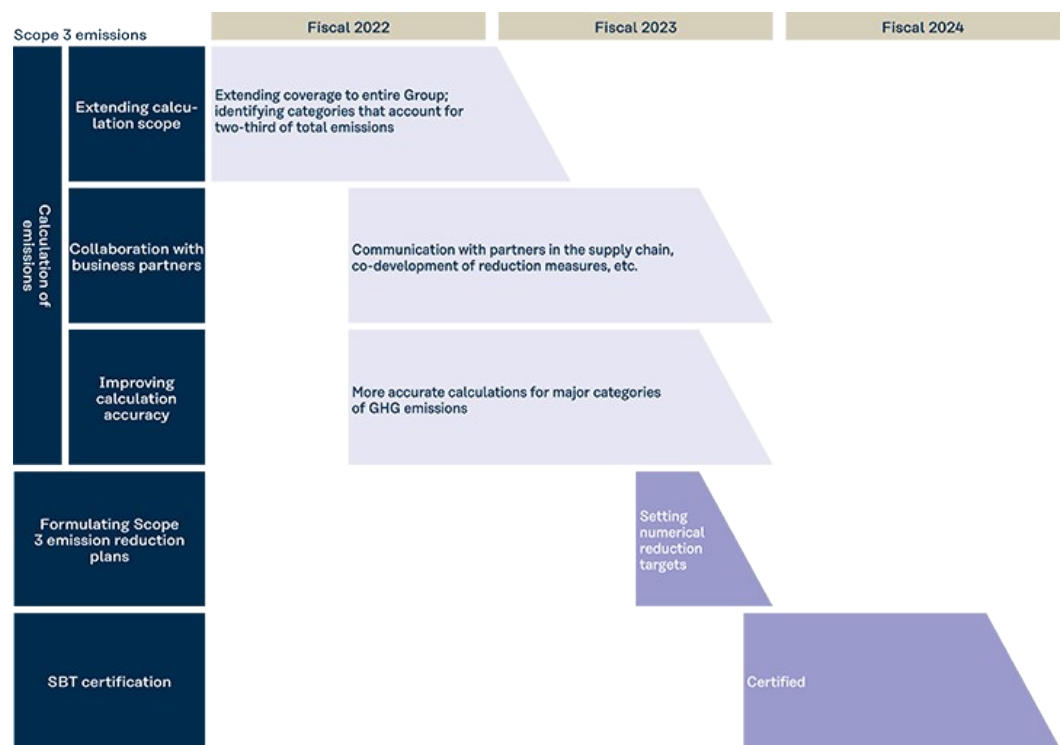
Scope 3 emissions

| Fiscal 2022 | Fiscal 2023 | Fiscal 2024 |
|---|---|---|

Calculation of emissions

Extending calculation scope

Extending coverage to entire Group; identifying categories that account for two-third of total emissions

Collaboration with business partners

Communication with partners in the supply chain, co-development of reduction measures, etc.

Improving calculation accuracy

More accurate calculations for major categories of GHG emissions

Formulating Scope 3 emission reduction plans

Setting numerical reduction targets

SBT certification

Certified